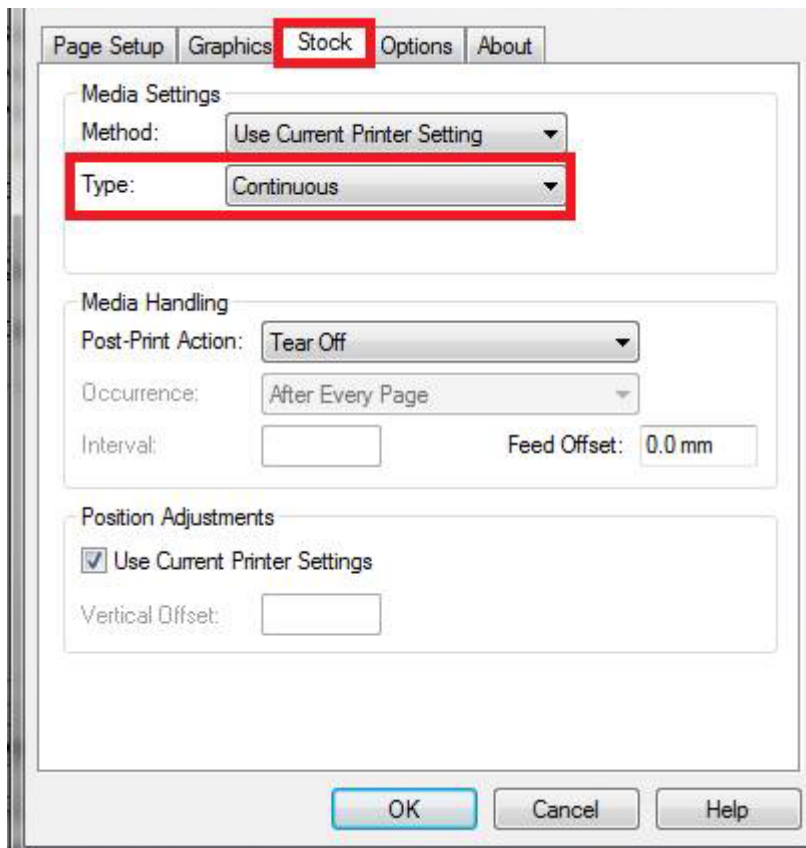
Page Setup | Graphics | Stock | Options | About

Media Settings
Method: Use Current Printer Setting
Type: Continuous

Media Handling
Post-Print Action: Tear Off
Occurrence: After Every Page
Interval:
Feed Offset: 0.0 mm

Position Adjustments
Use Current Printer Settings
Vertical Offset:

OK | Cancel | Help